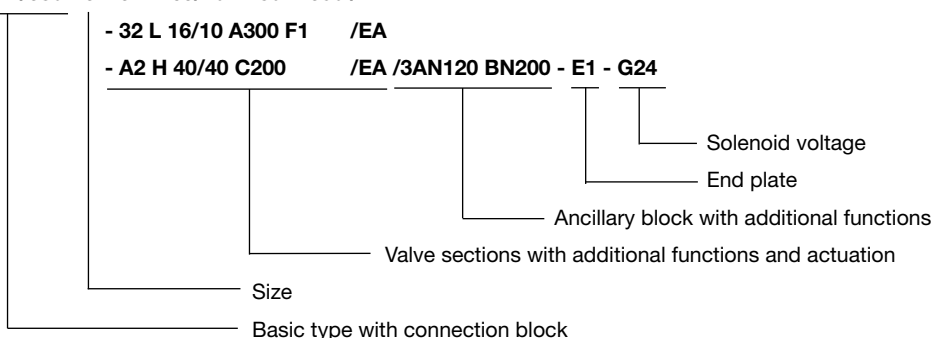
- 32 L 16/10 A300 F1 /EA

- A2 H 40/40 C200 /EA /3AN120 BN200 - E1 - G24

Solenoid voltage

End plate

Ancillary block with additional functions

Valve sections with additional functions and actuation

Size

Basic type with connection block